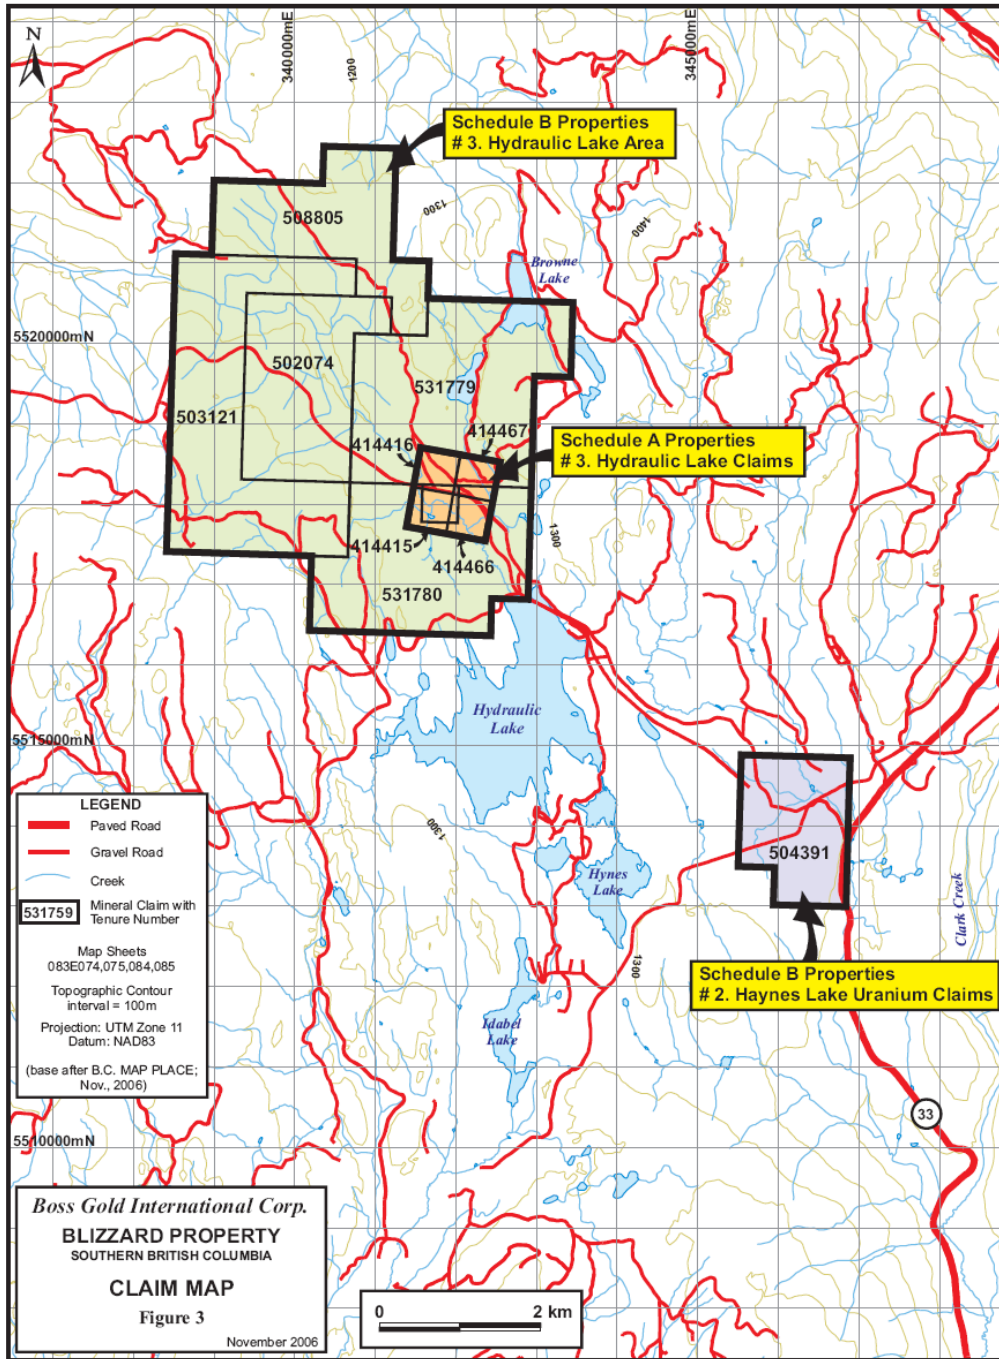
N

340000mE

1200

345000mE

Schedule B Properties
# 3. Hydraulic Lake Area

1300

1400

508805

Browne Lake

5520000mN

502074

531779

503121

414416

414467

Schedule A Properties
# 3. Hydraulic Lake Claims

1300

414415

414466

531780

Hydraulic Lake

5515000mN

LEGEND

Paved Road

Gravel Road

Creek

531759 Mineral Claim with Tenure Number

Map Sheets
083E074,075,084,085

Topographic Contour interval = 100m

Projection: UTM Zone 11
Datum: NAD83

(base after B.C. MAP PLACE; Nov., 2006)

1300

504391

Hynes Lake

Clark Creek

Schedule B Properties
# 2. Haynes Lake Uranium Claims

1300

Idabel Lake

33

5510000mN

Boss Gold International Corp.

BLIZZARD PROPERTY
SOUTHERN BRITISH COLUMBIA

CLAIM MAP

Figure 3

November 2006

0

2 km